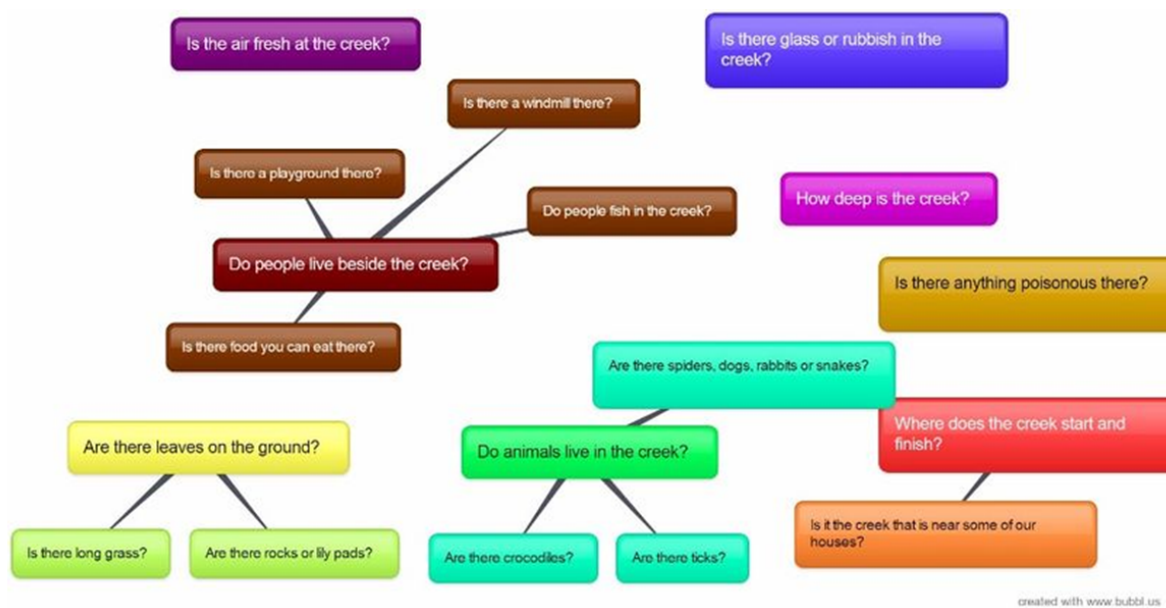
Is the air fresh at the creek?

Is there glass or rubbish in the creek?

Is there a windmill there?

Is there a playground there?

Do people fish in the creek?

How deep is the creek?

Do people live beside the creek?

Is there anything poisonous there?

Is there food you can eat there?

Are there spiders, dogs, rabbits or snakes?

Where does the creek start and finish?

Are there leaves on the ground?

Do animals live in the creek?

Is it the creek that is near some of our houses?

Is there long grass?

Are there rocks or lily pads?

Are there crocodiles?

Are there ticks?

created with www.bubbl.us